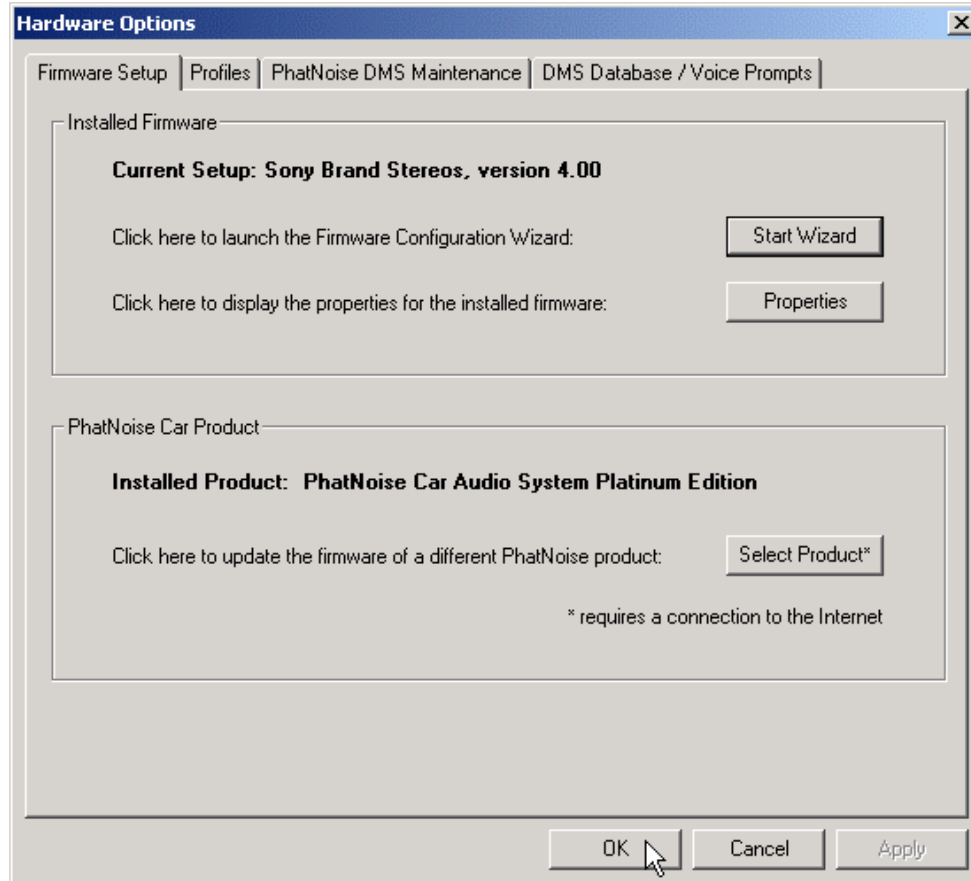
Hardware Options

Firmware Setup | Profiles | PhatNoise DMS Maintenance | DMS Database / Voice Prompts

Installed Firmware

**Current Setup: Sony Brand Stereos, version 4.00**

Click here to launch the Firmware Configuration Wizard: Start Wizard

Click here to display the properties for the installed firmware: Properties

PhatNoise Car Product

**Installed Product: PhatNoise Car Audio System Platinum Edition**

Click here to update the firmware of a different PhatNoise product: Select Product*

* requires a connection to the Internet

OK Cancel Apply